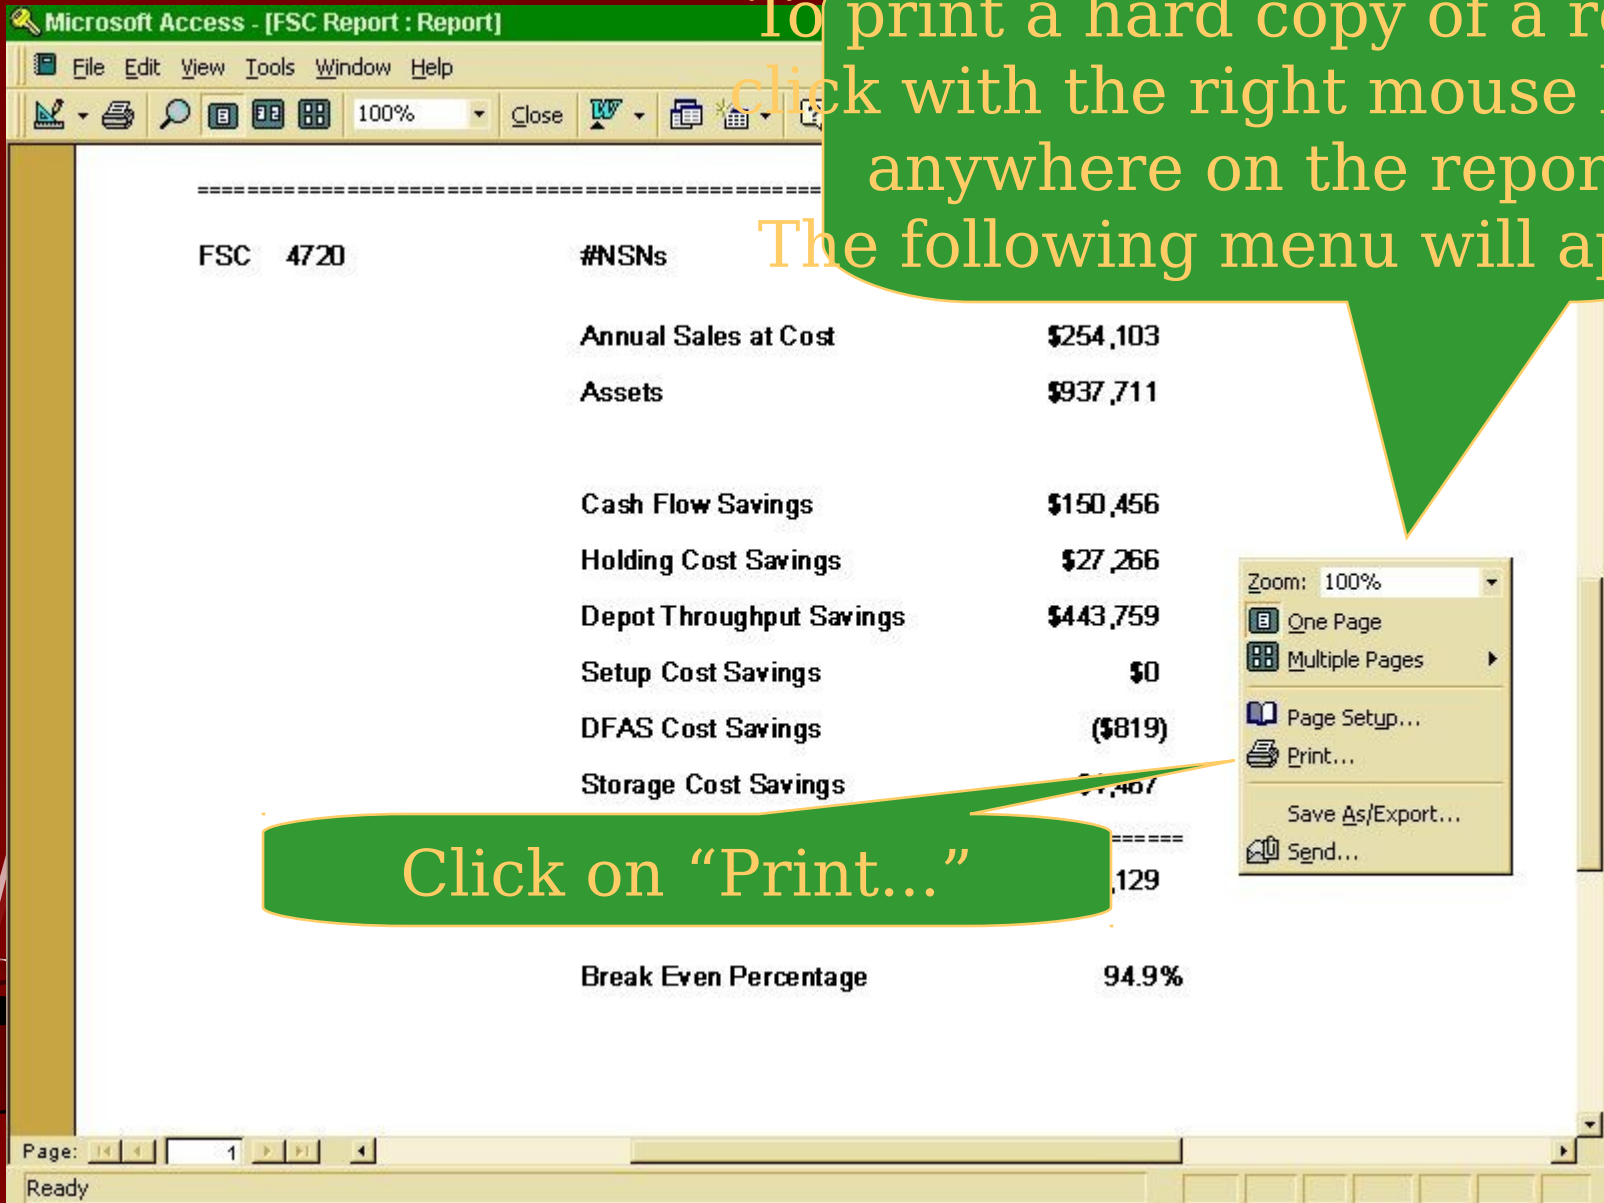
Microsoft Access - [FSC Report : Report]

File Edit View Tools Window Help

100% Close

To print a hard copy of a r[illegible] click with the right mouse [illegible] anywhere on the repor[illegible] The following menu will a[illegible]

FSC 4720 #NSNs

Annual Sales at Cost $254,103

Assets $937,711

Cash Flow Savings $150,456

Holding Cost Savings $27,266

Depot Throughput Savings $443,759

Setup Cost Savings $0

DFAS Cost Savings ($819)

Storage Cost Savings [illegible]

Click on “Print…”

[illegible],129

Break Even Percentage 94.9%

Zoom: 100%
One Page
Multiple Pages
Page Setup...
Print...
Save As/Export...
Send...

Page: 1

Ready